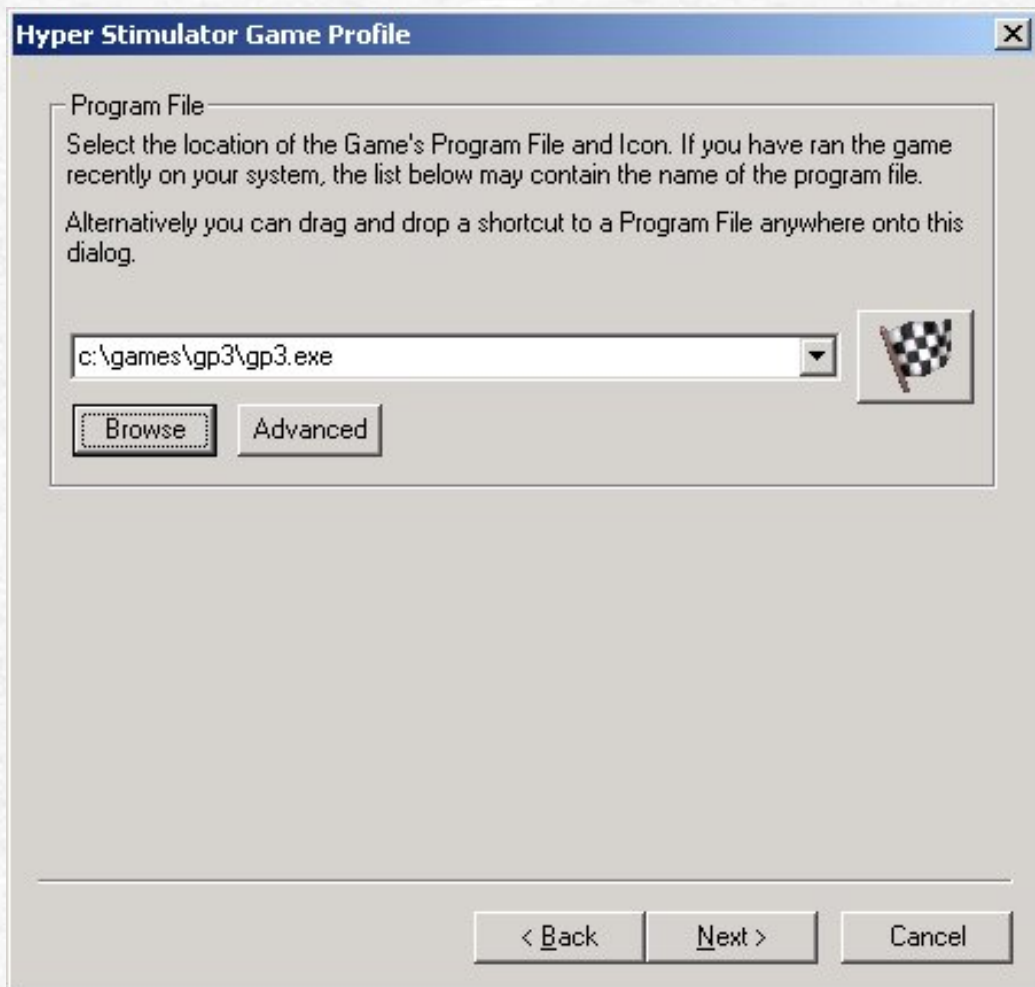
Hyper Stimulator Game Profile

Program File

Select the location of the Game's Program File and Icon. If you have ran the game recently on your system, the list below may contain the name of the program file.

Alternatively you can drag and drop a shortcut to a Program File anywhere onto this dialog.

c:\games\gp3\gp3.exe

Browse

Advanced

< Back

Next >

Cancel